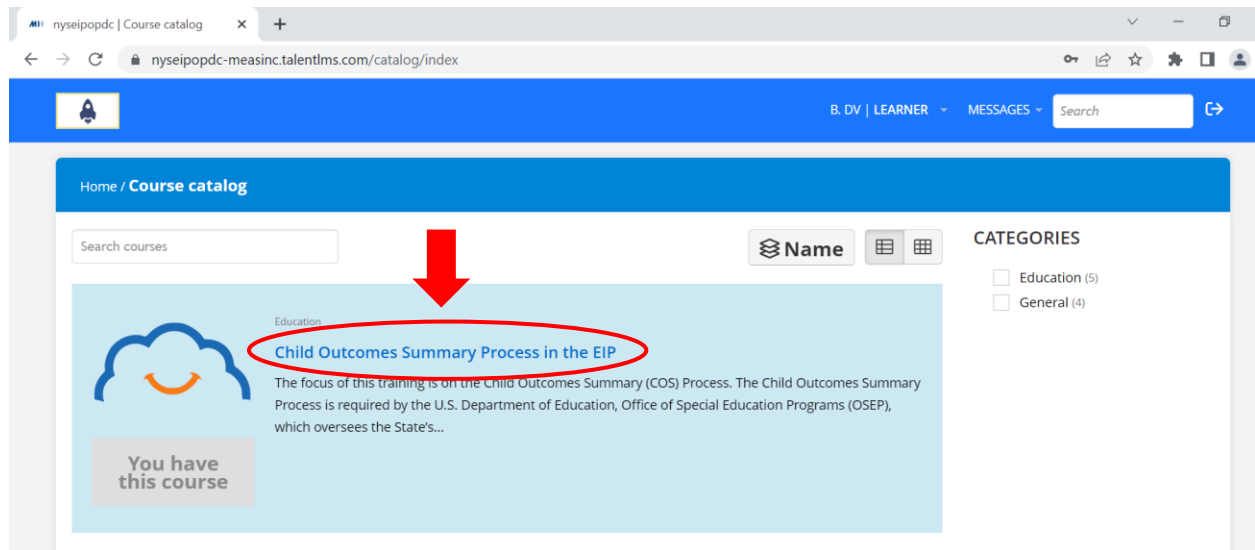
nyseipopdc | Course catalog

nyseipopdc-measinc.talentlms.com/catalog/index

B. DV | LEARNER
MESSAGES
Search

Home / Course catalog

Search courses

Name

CATEGORIES
Education (5)
General (4)

Education
Child Outcomes Summary Process in the EIP
The focus of this training is on the Child Outcomes Summary (COS) Process. The Child Outcomes Summary Process is required by the U.S. Department of Education, Office of Special Education Programs (OSEP), which oversees the State's...

You have this course